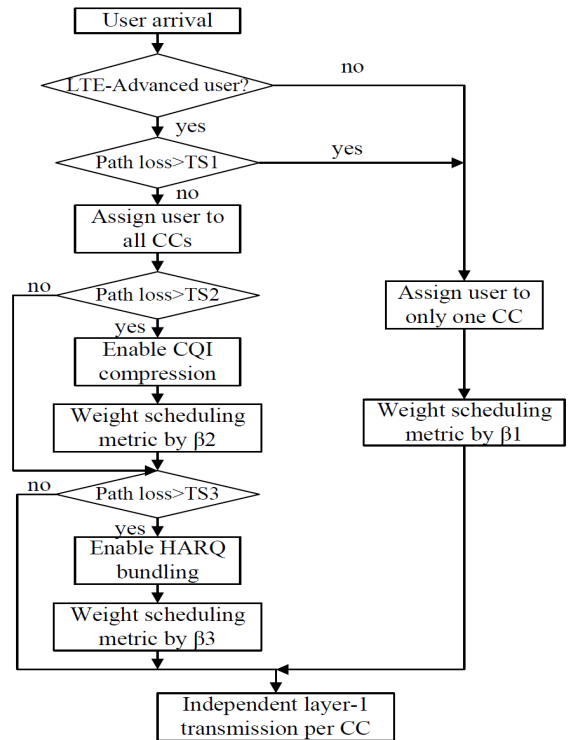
User arrival

LTE-Advanced user?

no

yes

Path loss>TS1

yes

no

Assign user to all CCs

no

Path loss>TS2

yes

Enable CQI compression

Weight scheduling metric by β2

Assign user to only one CC

Weight scheduling metric by β1

no

Path loss>TS3

yes

Enable HARQ bundling

Weight scheduling metric by β3

Independent layer-1 transmission per CC